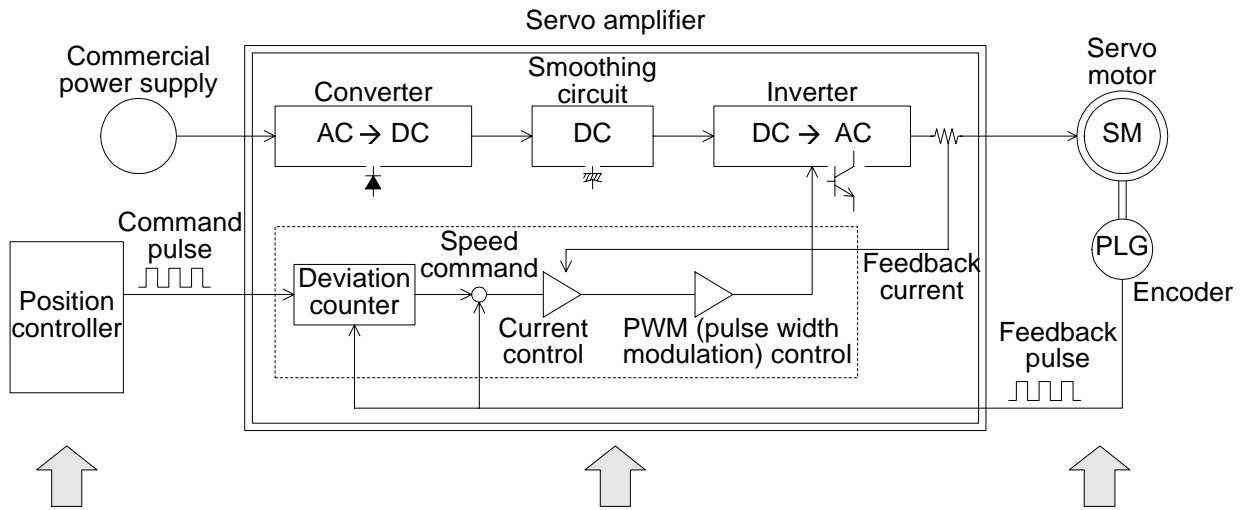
Servo amplifier

Commercial power supply

Converter

AC → DC

Smoothing circuit

DC

Inverter

DC → AC

Servo motor

SM

Command pulse

Speed command

Position controller

Deviation counter

Current control

PWM (pulse width modulation) control

Feedback current

PLG

Encoder

Feedback pulse